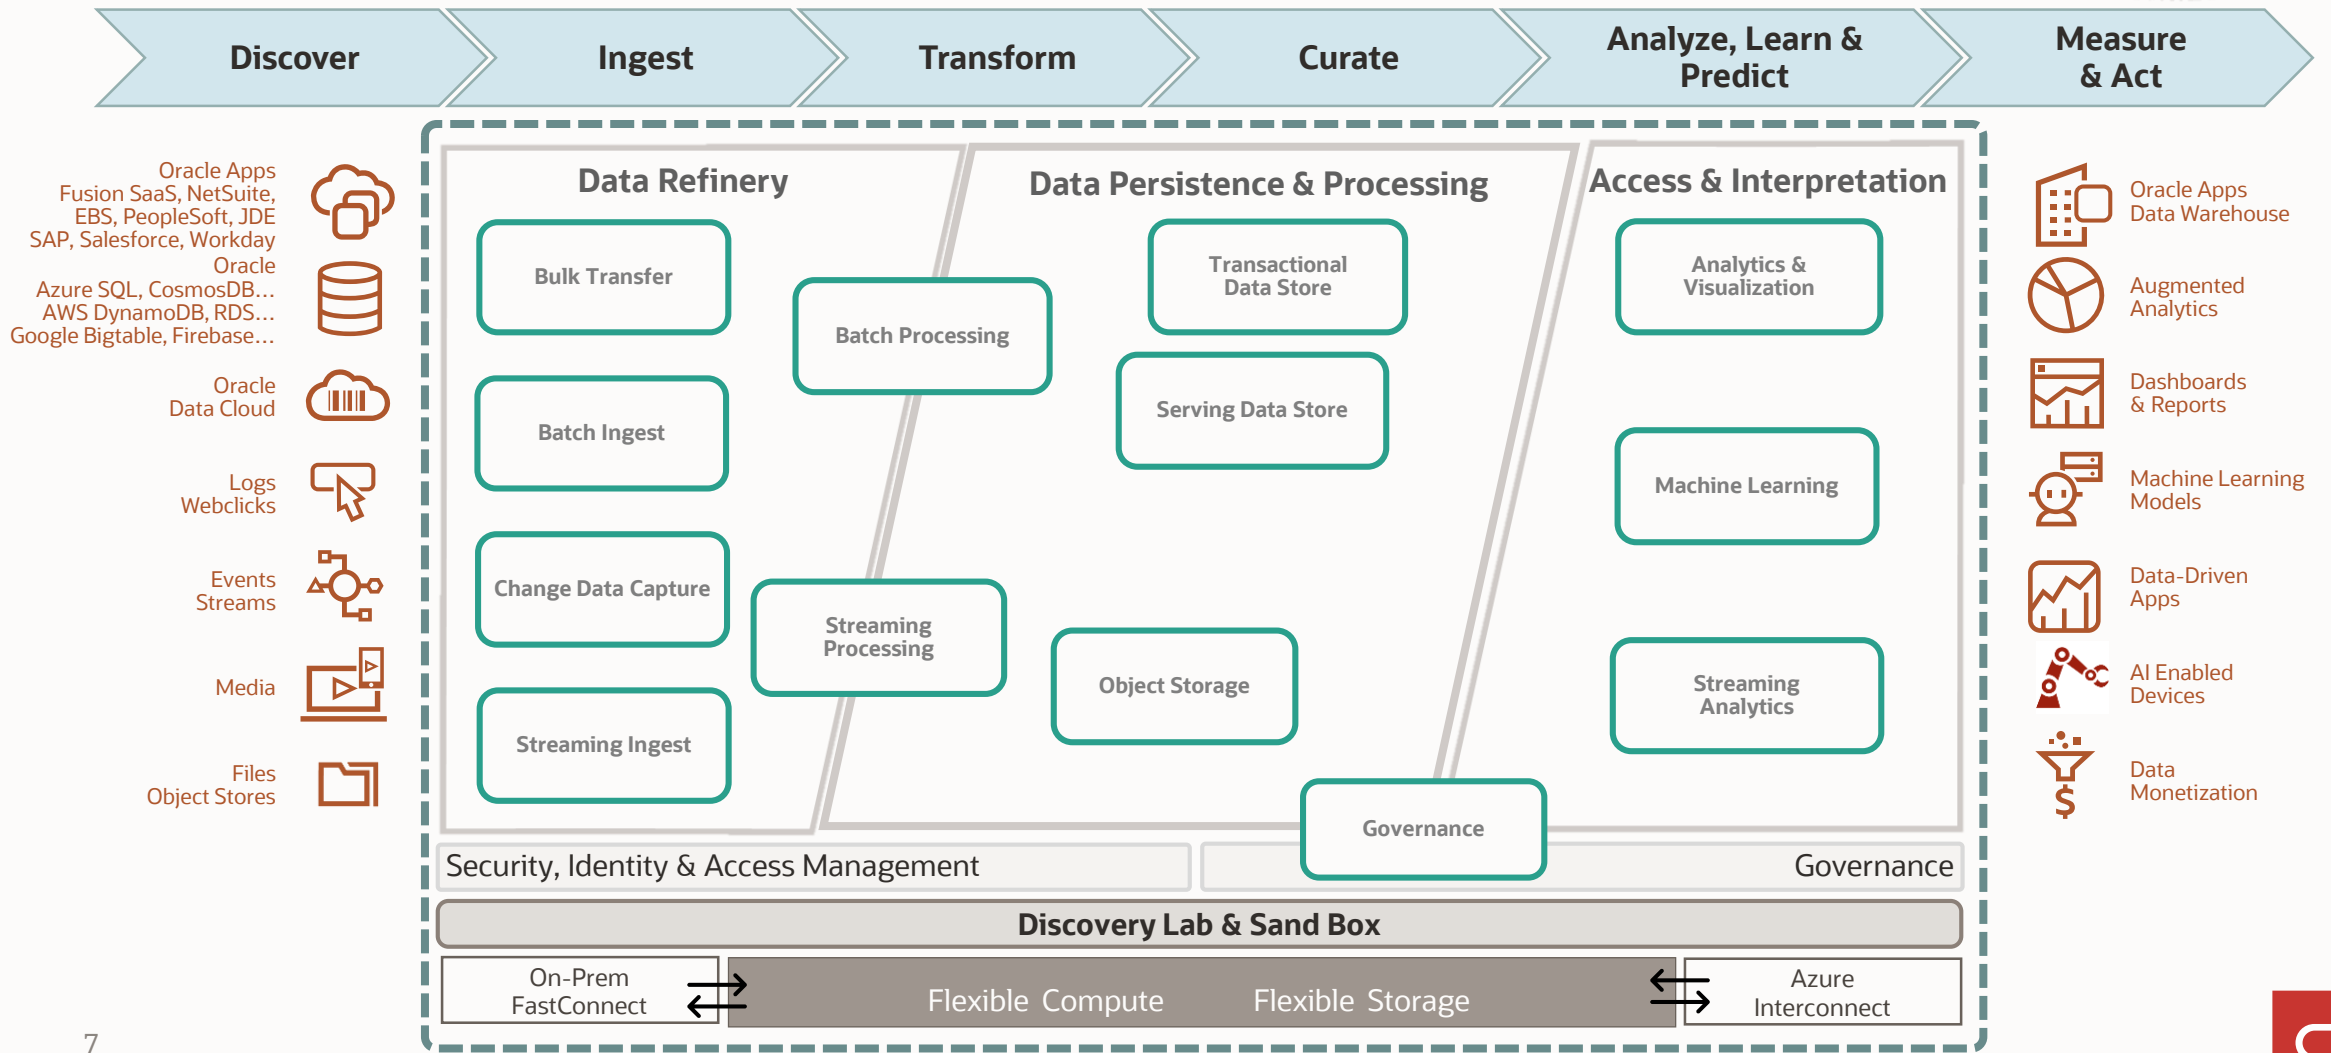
Discover

Ingest

Transform

Curate

Analyze, Learn & Predict

Measure & Act

Oracle Apps
Fusion SaaS, NetSuite, EBS, PeopleSoft, JDE
SAP, Salesforce, Workday

Oracle
Azure SQL, CosmosDB…
AWS DynamoDB, RDS…
Google Bigtable, Firebase…

Oracle
Data Cloud

Logs
Webclicks

Events
Streams

Media

Files
Object Stores

Data Refinery

Bulk Transfer

Batch Ingest

Change Data Capture

Streaming Ingest

Batch Processing

Streaming Processing

Data Persistence & Processing

Transactional Data Store

Serving Data Store

Object Storage

Access & Interpretation

Analytics & Visualization

Machine Learning

Streaming Analytics

Governance

Security, Identity & Access Management

Governance

Discovery Lab & Sand Box

On-Prem
FastConnect

Flexible Compute

Flexible Storage

Azure
Interconnect

Oracle Apps
Data Warehouse

Augmented
Analytics

Dashboards
& Reports

Machine Learning
Models

Data-Driven
Apps

AI Enabled
Devices

Data
Monetization

7